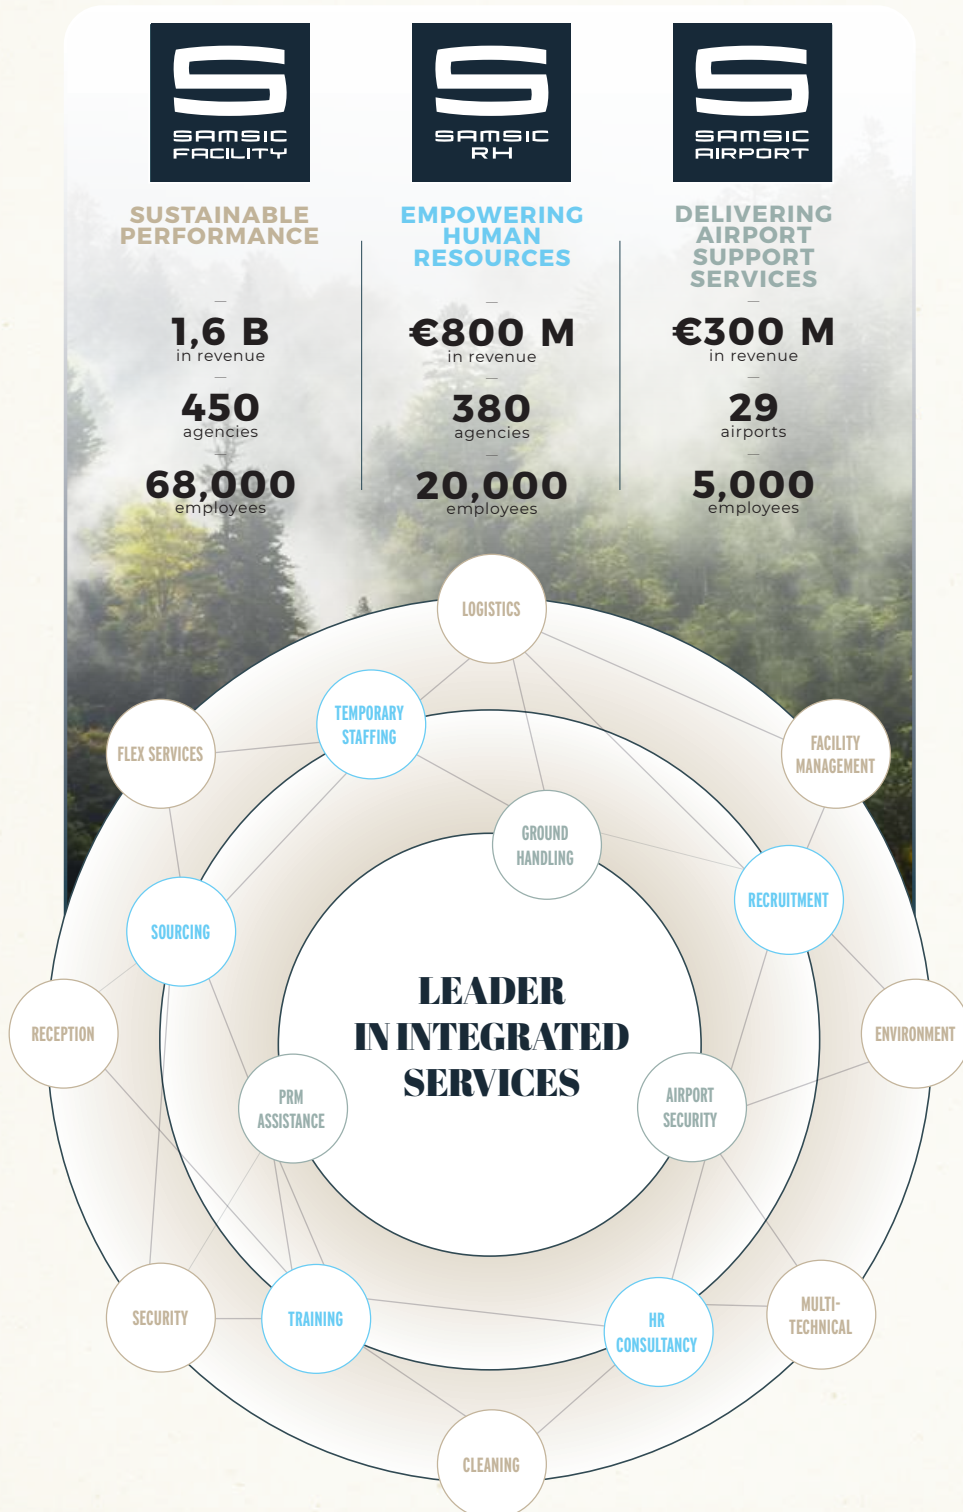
SAMSIC FACILITY

SUSTAINABLE PERFORMANCE

1,6 B
in revenue

450
agencies

68,000
employees

SAMSIC RH

EMPOWERING HUMAN RESOURCES

€800 M
in revenue

380
agencies

20,000
employees

SAMSIC AIRPORT

DELIVERING AIRPORT SUPPORT SERVICES

€300 M
in revenue

29
airports

5,000
employees

LOGISTICS

TEMPORARY STAFFING

FLEX SERVICES

FACILITY MANAGEMENT

GROUND HANDLING

RECRUITMENT

SOURCING

LEADER IN INTEGRATED SERVICES

RECEPTION

ENVIRONMENT

PRM ASSISTANCE

AIRPORT SECURITY

SECURITY

TRAINING

HR CONSULTANCY

MULTI-TECHNICAL

CLEANING